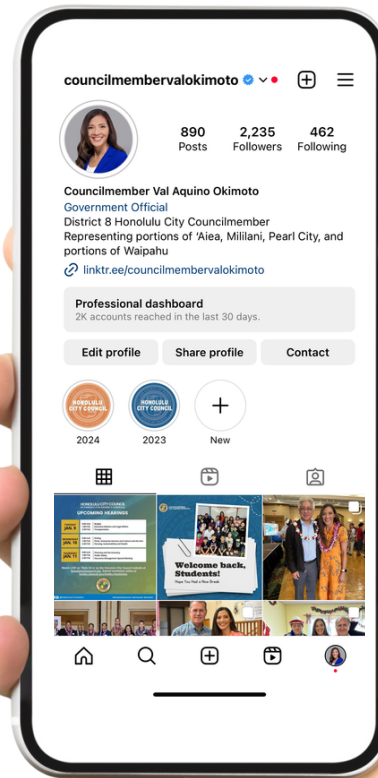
councilmembervalokimoto

890 Posts
2,235 Followers
462 Following

Councilmember Val Aquino Okimoto
Government Official
District 8 Honolulu City Councilmember
Representing portions of 'Aiea, Mililani, Pearl City, and portions of Waipahu
linktr.ee/councilmembervalokimoto

Professional dashboard
2K accounts reached in the last 30 days.

Edit profile
Share profile
Contact

HONOLULU CITY COUNCIL
2024
HONOLULU CITY COUNCIL
2023
New

HONOLULU CITY COUNCIL
UPCOMING HEARINGS
JAN. 9
JAN. 10
JAN. 11

Welcome back, Students!
Hope You Had a Nice Break